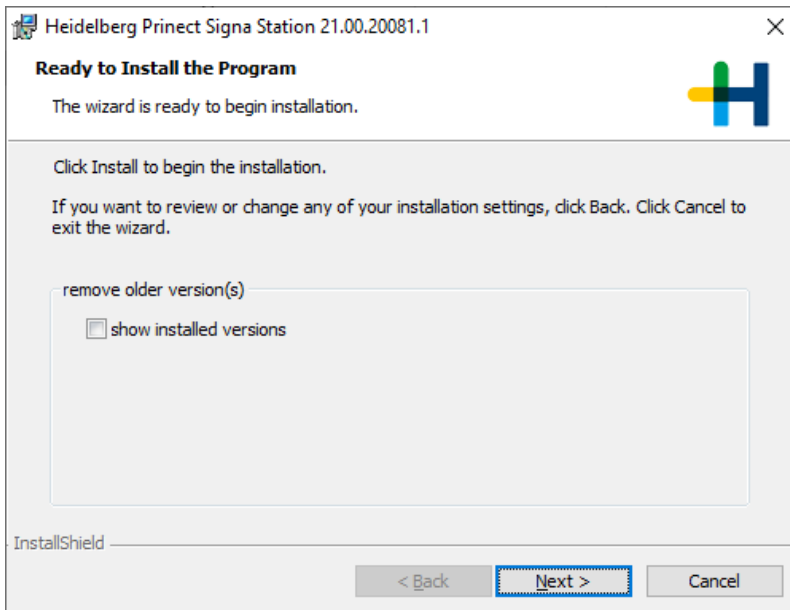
Heidelberg Prinect Signa Station 21.00.20081.1

×

Ready to Install the Program

The wizard is ready to begin installation.

Click Install to begin the installation.

If you want to review or change any of your installation settings, click Back. Click Cancel to exit the wizard.

remove older version(s)

show installed versions

InstallShield

< Back

Next >

Cancel